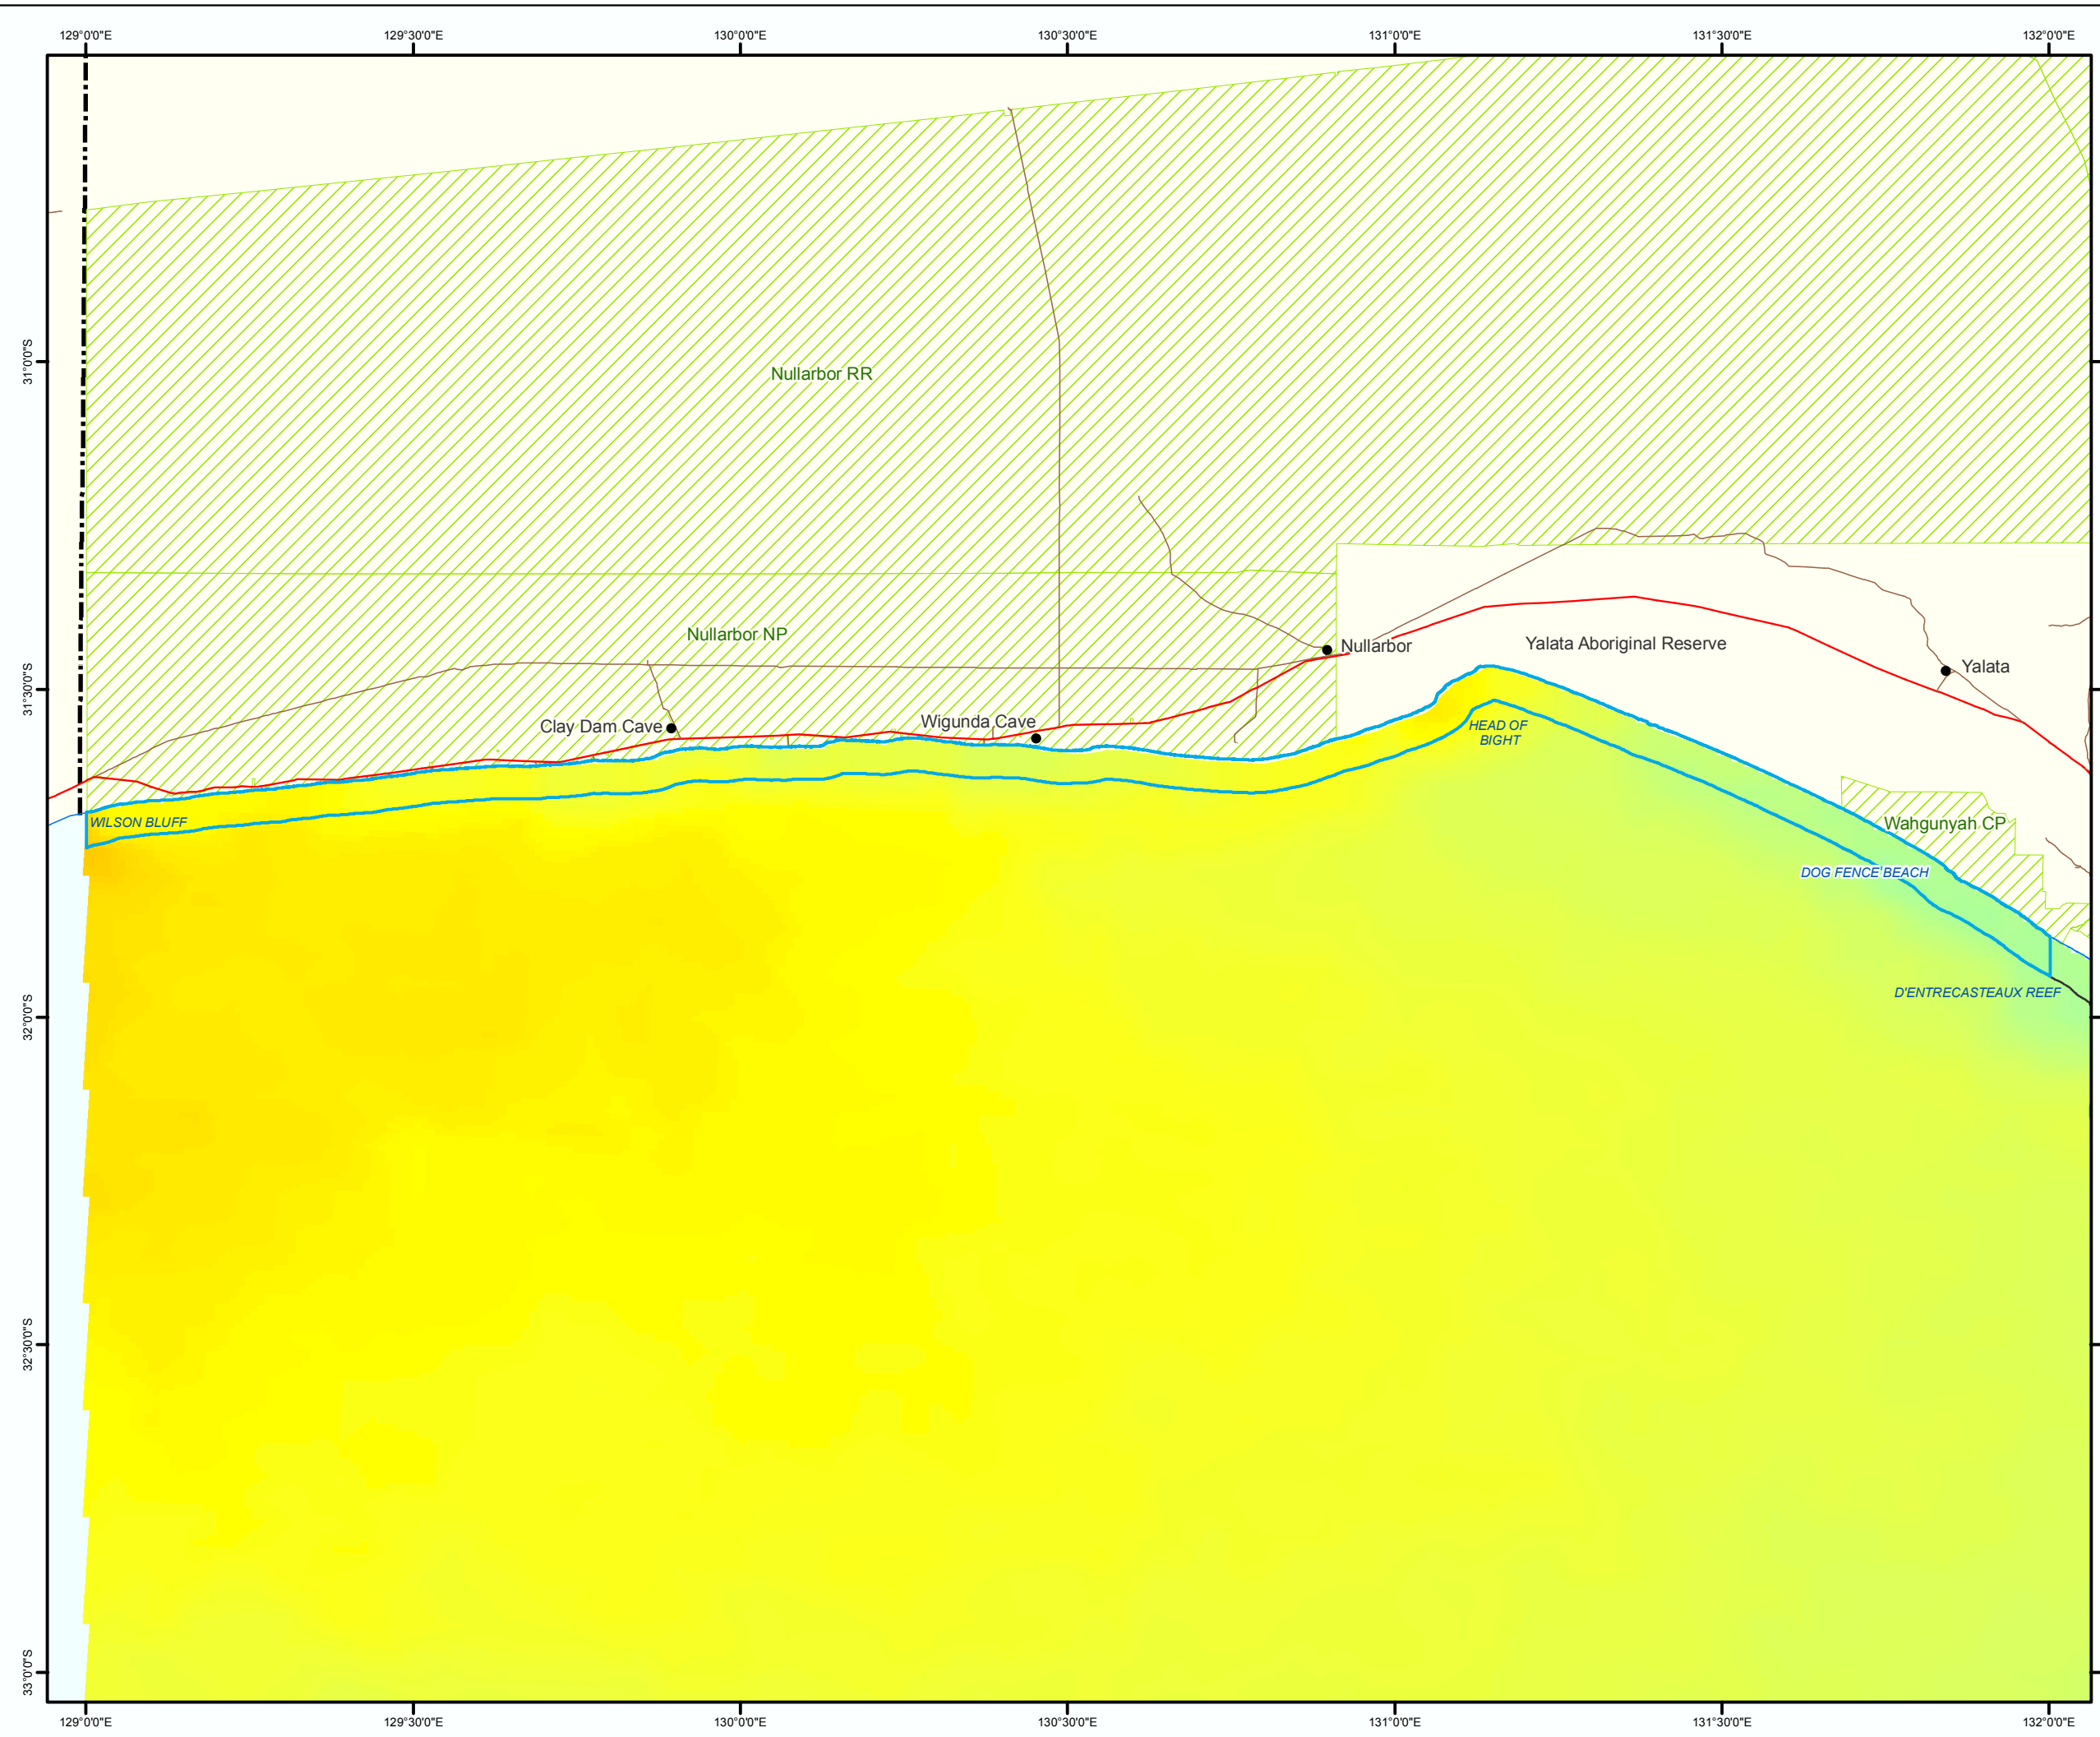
129°0'0"E 129°30'0"E 130°0'0"E 130°30'0"E 131°0'0"E 131°30'0"E 132°0'0"E

31°0'0"S
31°30'0"S
32°0'0"S
32°30'0"S
33°0'0"S

Nullarbor RR

Nullarbor NP

Nullarbor

Yalata Aboriginal Reserve

Yalata

Clay Dam Cave

Wigunda Cave

HEAD OF BIGHT

WILSON BLUFF

Wahgunyah CP

DOG FENCE BEACH

D'ENTRECASTEAUX REEF

129°0'0"E 129°30'0"E 130°0'0"E 130°30'0"E 131°0'0"E 131°30'0"E 132°0'0"E